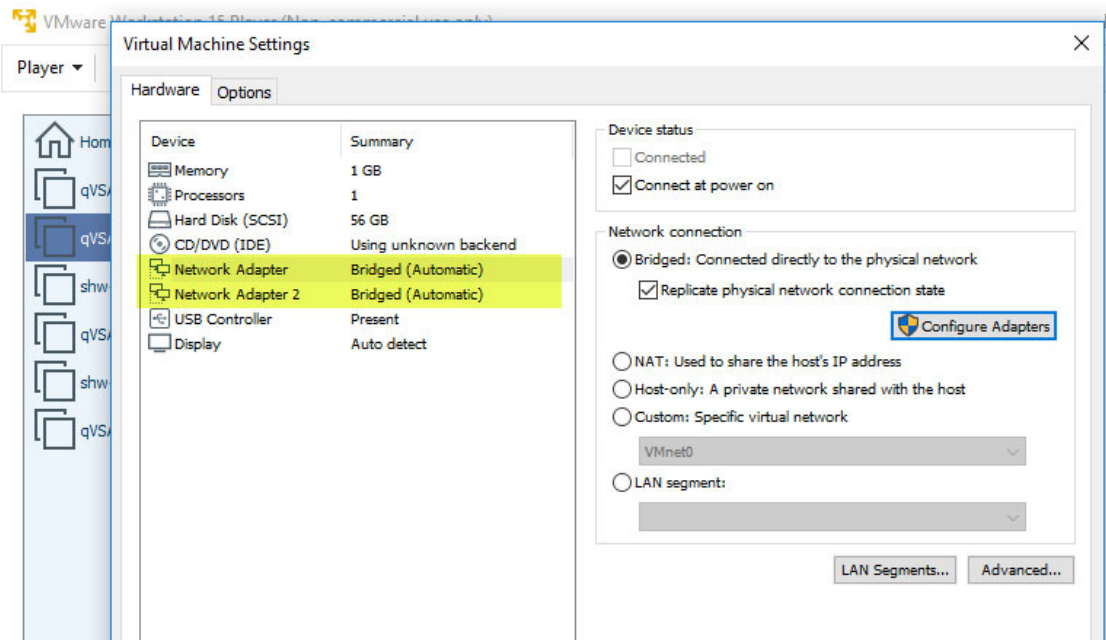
VMware Workstation 15 Player (Non-commercial use only)

Player ▾

Hom
qVS
qVS
shw
qVS
shw
qVS

Virtual Machine Settings

Hardware | Options

| Device | Summary |
|---|---|
| Memory | 1 GB |
| Processors | 1 |
| Hard Disk (SCSI) | 56 GB |
| CD/DVD (IDE) | Using unknown backend |
| Network Adapter | Bridged (Automatic) |
| Network Adapter 2 | Bridged (Automatic) |
| USB Controller | Present |
| Display | Auto detect |

Device status
Connected
Connect at power on

Network connection
Bridged: Connected directly to the physical network
Replicate physical network connection state
Configure Adapters
NAT: Used to share the host's IP address
Host-only: A private network shared with the host
Custom: Specific virtual network
VMnet0
LAN segment:

LAN Segments... Advanced...